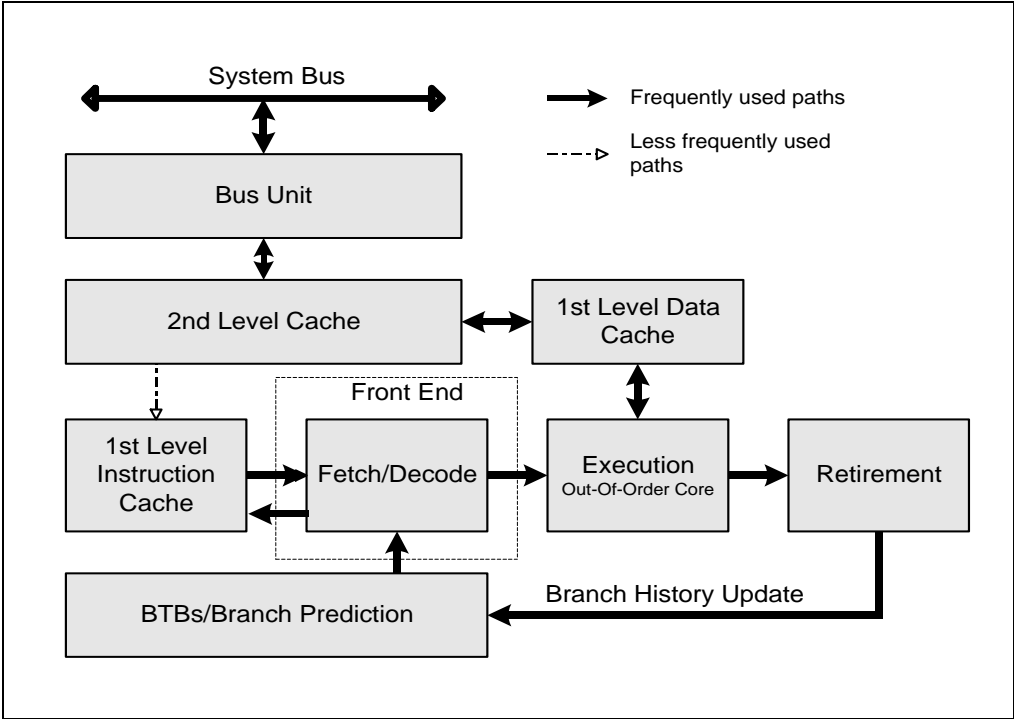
System Bus

Frequently used paths

Less frequently used paths

Bus Unit

2nd Level Cache

1st Level Data Cache

Front End

1st Level Instruction Cache

Fetch/Decode

Execution
Out-Of-Order Core

Retirement

BTBs/Branch Prediction

Branch History Update